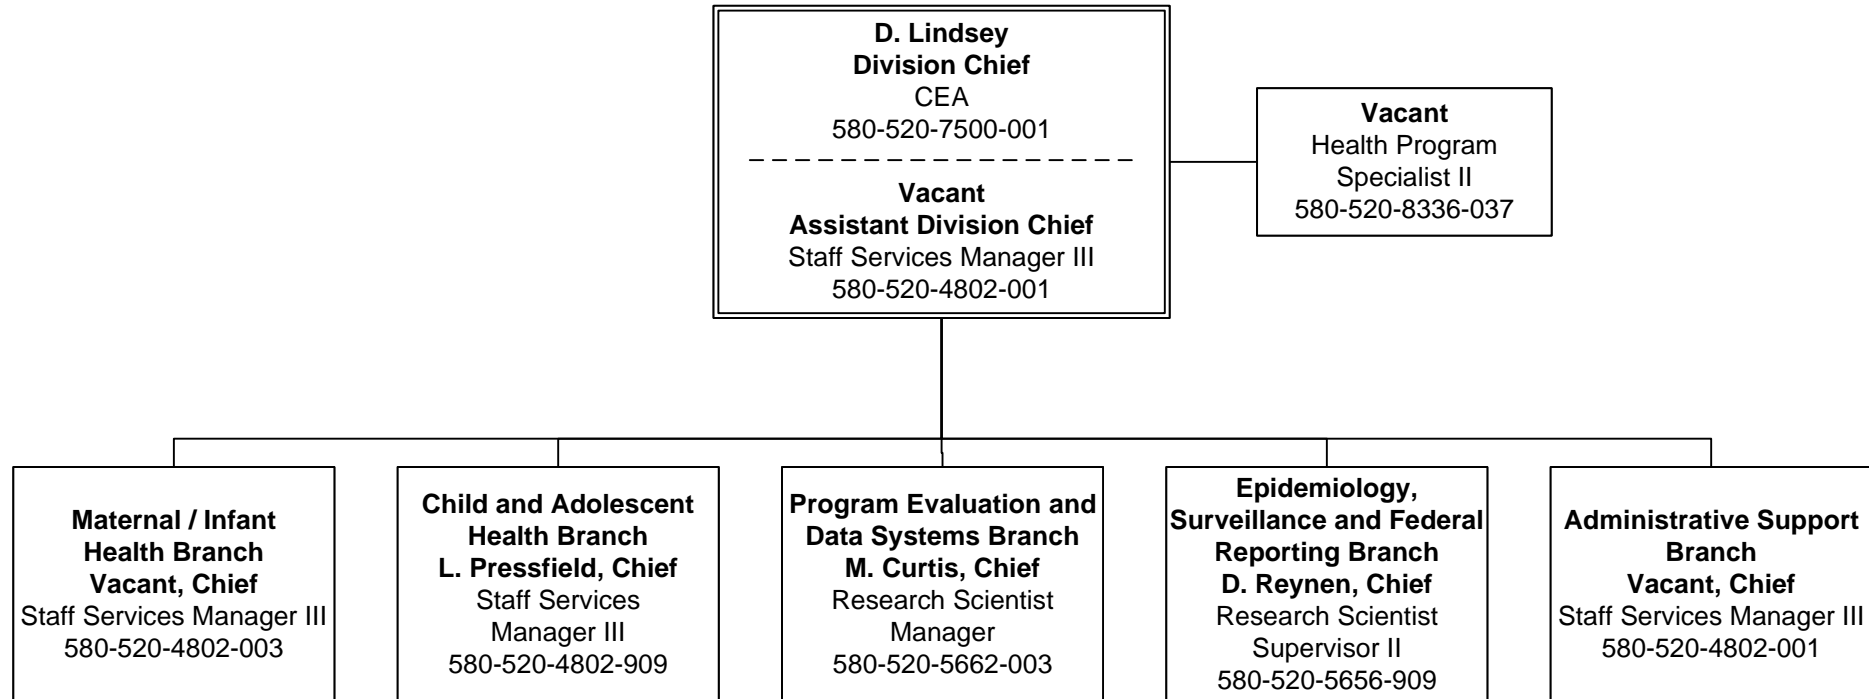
D. Lindsey
Division Chief
CEA
580-520-7500-001

Vacant
Assistant Division Chief
Staff Services Manager III
580-520-4802-001

Vacant
Health Program Specialist II
580-520-8336-037

Maternal / Infant Health Branch
Vacant, Chief
Staff Services Manager III
580-520-4802-003

Child and Adolescent Health Branch
L. Pressfield, Chief
Staff Services Manager III
580-520-4802-909

Program Evaluation and Data Systems Branch
M. Curtis, Chief
Research Scientist Manager
580-520-5662-003

Epidemiology, Surveillance and Federal Reporting Branch
D. Reynen, Chief
Research Scientist Supervisor II
580-520-5656-909

Administrative Support Branch
Vacant, Chief
Staff Services Manager III
580-520-4802-001